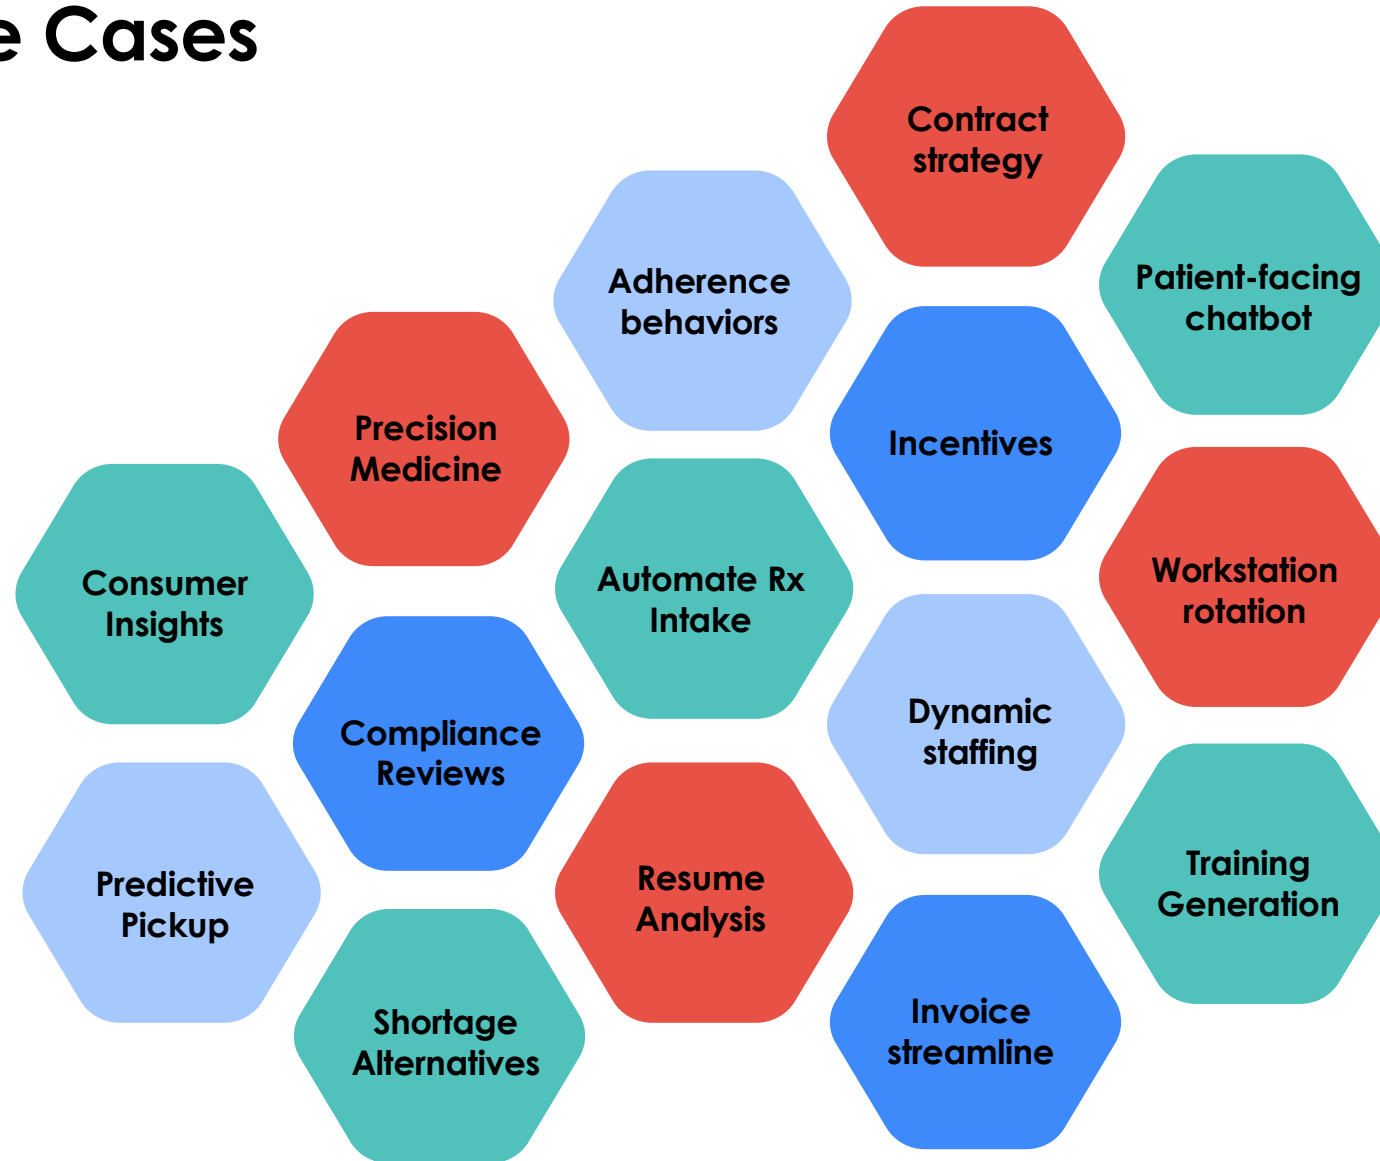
e Cases

Consumer Insights

Predictive Pickup

Precision Medicine

Compliance Reviews

Shortage Alternatives

Adherence behaviors

Automate Rx Intake

Resume Analysis

Contract strategy

Incentives

Dynamic staffing

Invoice streamline

Patient-facing chatbot

Workstation rotation

Training Generation